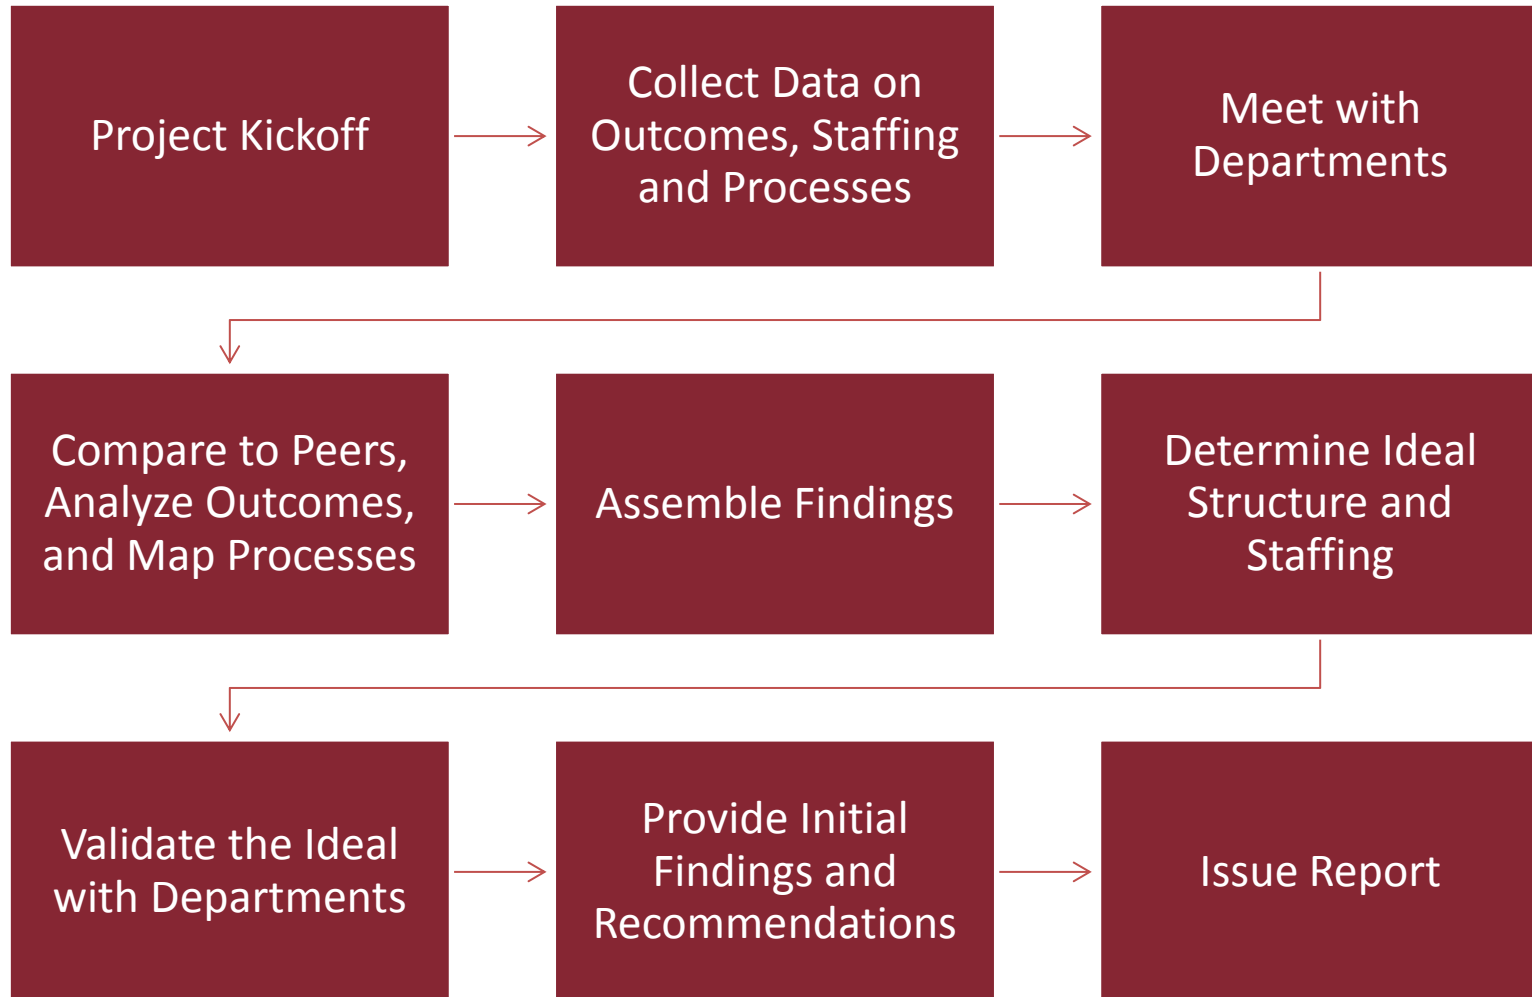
Project Kickoff

Collect Data on Outcomes, Staffing and Processes

Meet with Departments

Compare to Peers, Analyze Outcomes, and Map Processes

Assemble Findings

Determine Ideal Structure and Staffing

Validate the Ideal with Departments

Provide Initial Findings and Recommendations

Issue Report